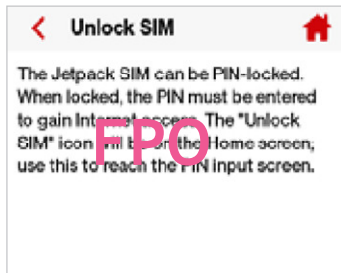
Unlock SIM

The Jetpack SIM can be PIN-locked. When locked, the PIN must be entered to gain Internet access. The "Unlock SIM" icon will be on the Home screen, use this to reach the PIN input screen.

FPO